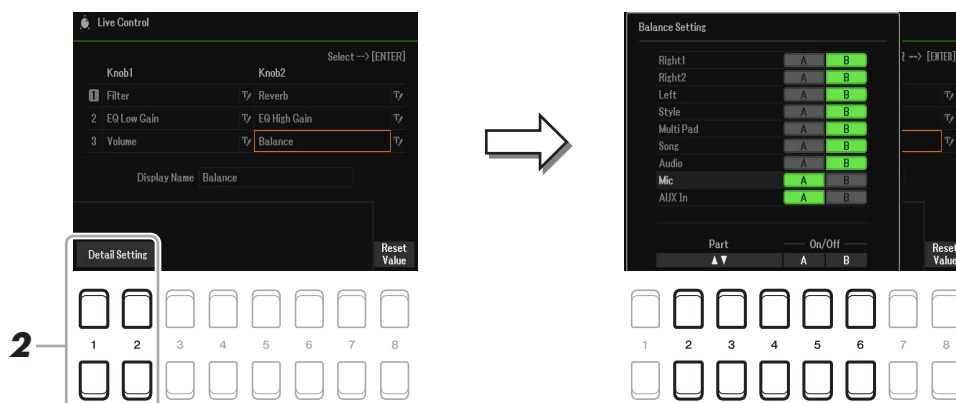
Live Control

Select --> [ENTER]

| | Knob1 | | Knob2 | |
|---|---|---|---|---|
| 1 | Filter | T | Reverb | T |
| 2 | EQ Low Gain | T | EQ High Gain | T |
| 3 | Volume | T | Balance | T |

Display Name Balance

Detail Setting

Reset Value

2

1 2 3 4 5 6 7 8

Balance Setting

| | | |
|---|---|---|
| Right1 | A | B |
| Right2 | A | B |
| Left | A | B |
| Style | A | B |
| Multi Pad | A | B |
| Song | A | B |
| Audio | A | B |
| Mic | A | B |
| AUX In | A | B |

Part ▲▼

On/Off A B

--> [ENTER]

Reset Value

1 2 3 4 5 6 7 8